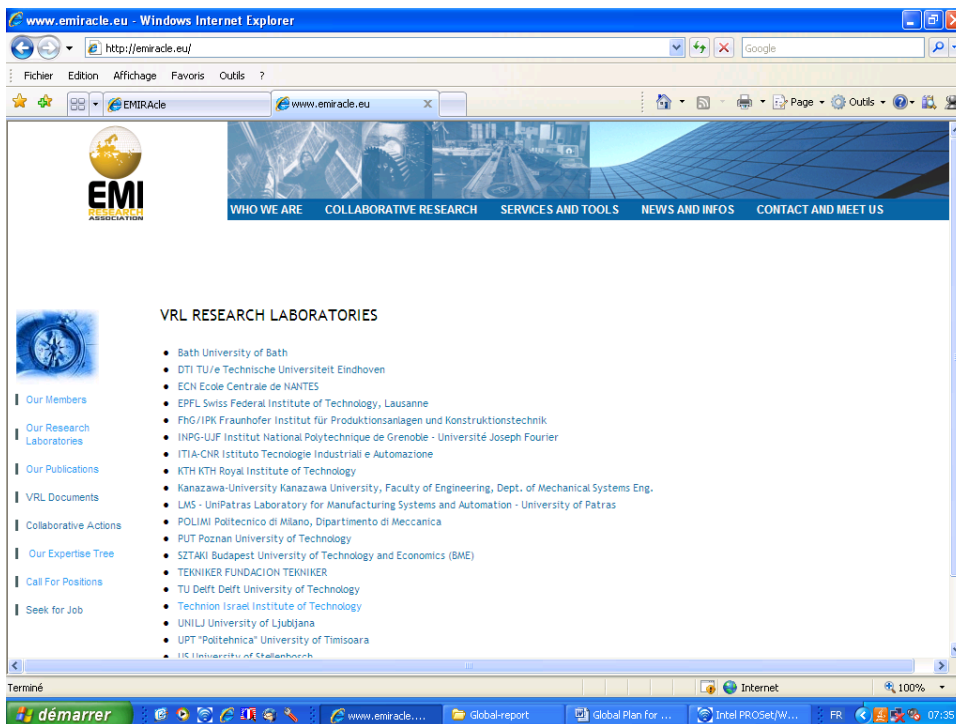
www.emiracle.eu - Windows Internet Explorer

http://emiracle.eu/

Google

Fichier Edition Affichage Favoris Outils ?

EMIRAcle

www.emiracle.eu

Page Outils

EMI RESEARCH ASSOCIATION

WHO WE ARE COLLABORATIVE RESEARCH SERVICES AND TOOLS NEWS AND INFOS CONTACT AND MEET US

Our Members

Our Research Laboratories

Our Publications

VRL Documents

Collaborative Actions

Our Expertise Tree

Call For Positions

Seek for Job

VRL RESEARCH LABORATORIES

- Bath University of Bath
- DTI TU/e Technische Universiteit Eindhoven
- ECN Ecole Centrale de NANTES
- EPFL Swiss Federal Institute of Technology, Lausanne
- FhG/IPK Fraunhofer Institut für Produktionsanlagen und Konstruktionstechnik
- INPG-UJF Institut National Polytechnique de Grenoble - Université Joseph Fourier
- ITIA-CNR Istituto Tecnologie Industriali e Automazione
- KTH KTH Royal Institute of Technology
- Kanazawa-University Kanazawa University, Faculty of Engineering, Dept. of Mechanical Systems Eng.
- LMS - UniPatras Laboratory for Manufacturing Systems and Automation - University of Patras
- POLIMI Politecnico di Milano, Dipartimento di Meccanica
- PUT Poznan University of Technology
- SZTAKI Budapest University of Technology and Economics (BME)
- TEKNIKER FUNDACION TEKNIKER
- TU Delft Delft University of Technology
- Technion Israel Institute of Technology
- UNILJ University of Ljubljana
- UPT "Politehnica" University of Timisoara
- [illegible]

Terminé

Internet

100%

démarrer

www.emiracle....

Global-report

Global Plan for ...

Intel PROSet/W...

FR

07:35